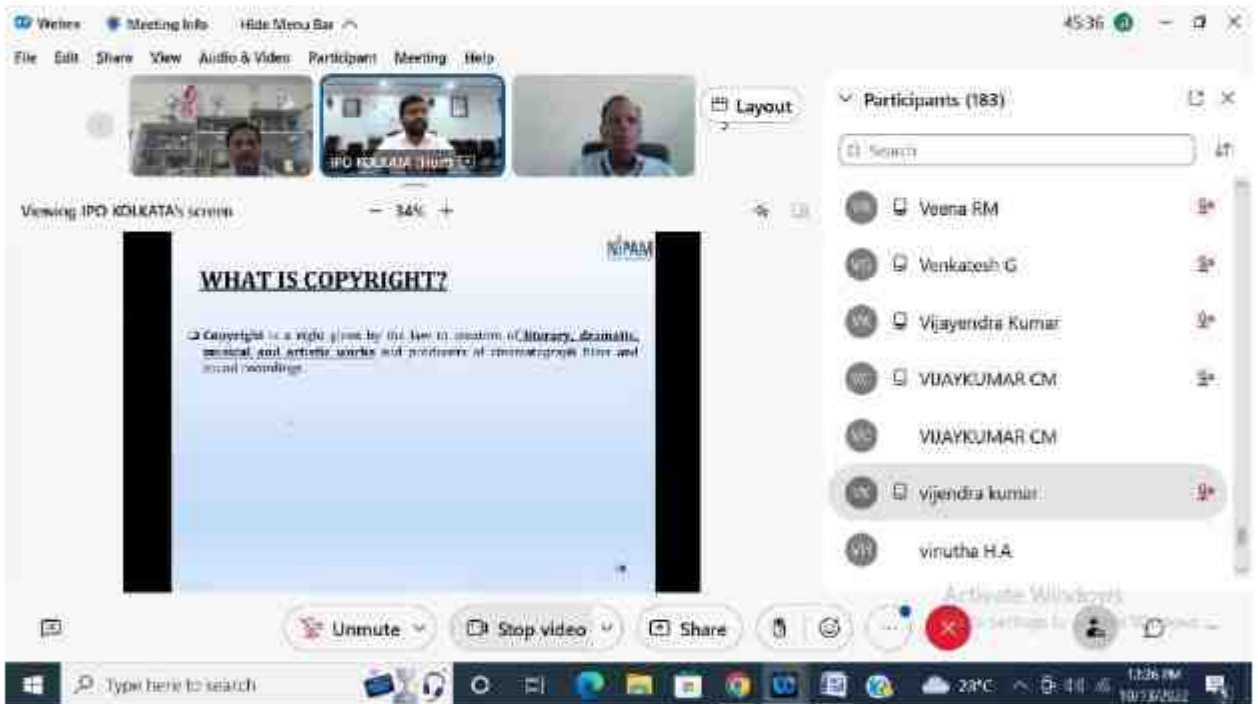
Webex Meeting Info Hide Menu Bar

45:36

File Edit Share View Audio & Video Participant Meeting Help

Layout

IPO KOLKATA (Host)

Viewing IPO KOLKATA's screen — 34% +

NIPAM

WHAT IS COPYRIGHT?

Copyright is a right given by the law to creators of literary, dramatic, musical and artistic works and producers of cinematograph films and sound recordings.

Participants (183)

Search

VR Veena RM

VG Venkatesh G

VK Vijayendra Kumar

VC VIJAYKUMAR CM

VC VIJAYKUMAR CM

VK vijendra kumar

VH vinutha H.A

Activate Windows
Go to Settings to activate Windows.

Unmute Stop video Share

Type here to search

23°C

12:36 PM
10/13/2022